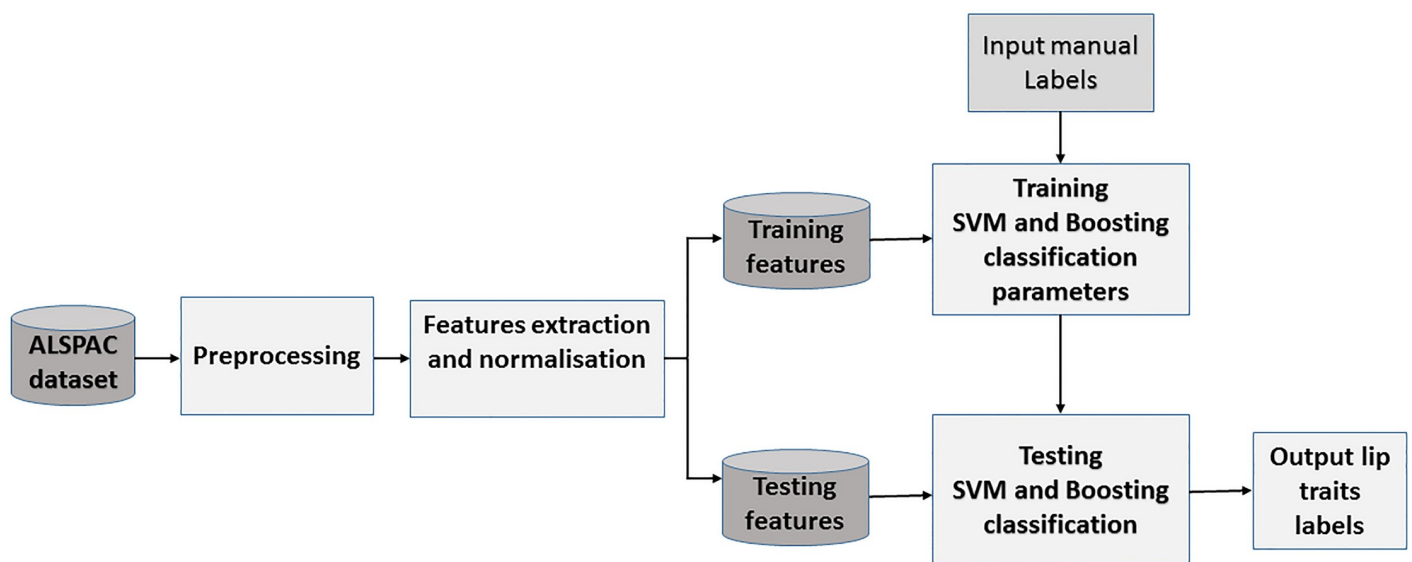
Input manual Labels

ALSPAC dataset

Preprocessing

Features extraction and normalisation

Training features

Training SVM and Boosting classification parameters

Testing features

Testing SVM and Boosting classification

Output lip traits labels